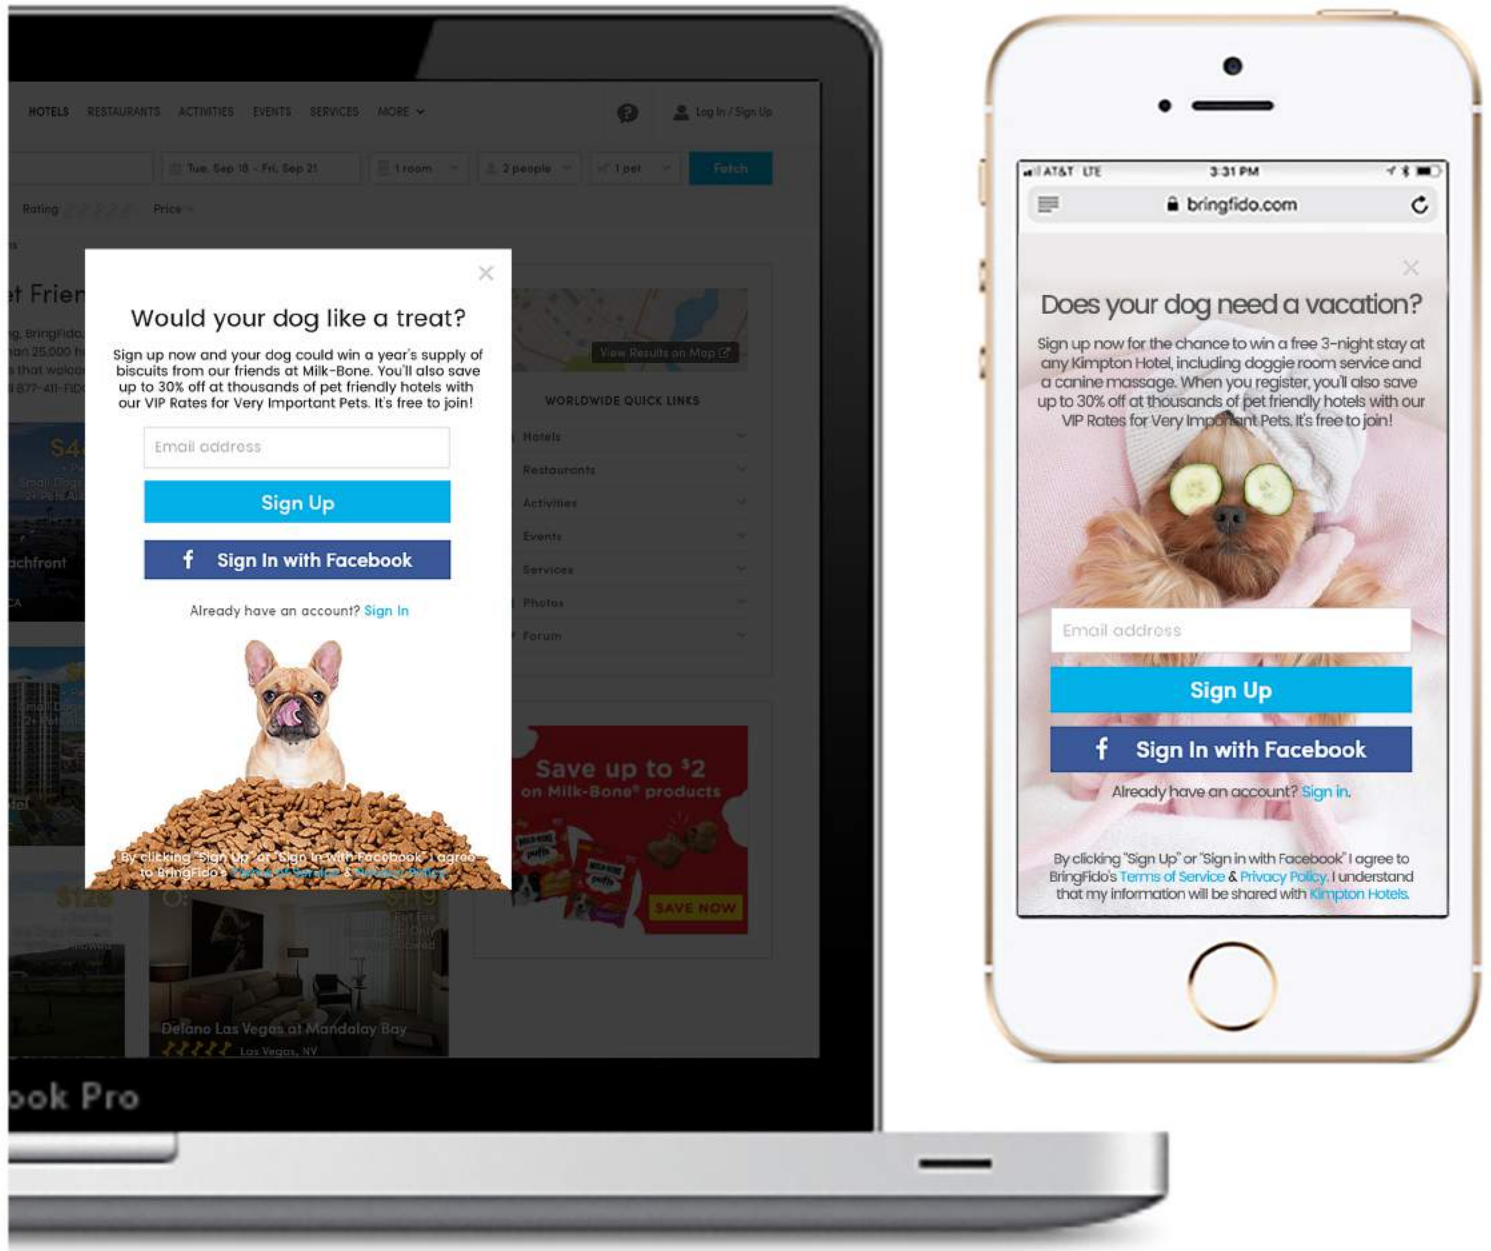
HOTELS RESTAURANTS ACTIVITIES EVENTS SERVICES MORE

Log In / Sign Up

Tue, Sep 18 - Fri, Sep 21 1 room 2 people 1 pet Fetch

Rating Price

t Frien

g, BringFido
an 25,000 h
that welco
877-411-FID

View Results on Map

WORLDWIDE QUICK LINKS

Hotels
Restaurants
Activities
Events
Services
Photos
Forum

Would your dog like a treat?

Sign up now and your dog could win a year's supply of biscuits from our friends at Milk-Bone. You'll also save up to 30% off at thousands of pet friendly hotels with our VIP Rates for Very Important Pets. It's free to join!

Email address

Sign Up

Sign In with Facebook

Already have an account? Sign In

By clicking "Sign Up" or "Sign In with Facebook" I agree to BringFido's Terms of Service & Privacy Policy

Save up to $2 on Milk-Bone® products

SAVE NOW

Delano Las Vegas at Mandalay Bay
Las Vegas, NV

ook Pro

AT&T LTE 3:31 PM

bringfido.com

Does your dog need a vacation?

Sign up now for the chance to win a free 3-night stay at any Kimpton Hotel, including doggie room service and a canine massage. When you register, you'll also save up to 30% off at thousands of pet friendly hotels with our VIP Rates for Very Important Pets. It's free to join!

Email address

Sign Up

Sign In with Facebook

Already have an account? Sign in.

By clicking "Sign Up" or "Sign in with Facebook" I agree to BringFido's Terms of Service & Privacy Policy. I understand that my information will be shared with Kimpton Hotels.